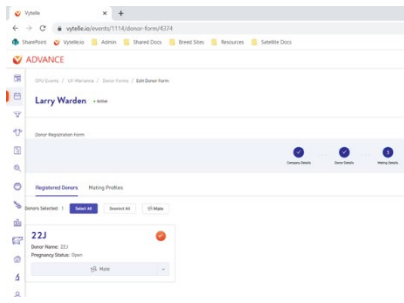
Vytelle × +

vytelle.io/events/1114/donor-form/4374

SharePoint Vytelle.io Admin Shared Docs Breed Sites Resources Satellite Docs

ADVANCE

OPU Events / UI Warriors / Donor Forms / Edit Donor Form

Larry Warden • Active

Donor Registration Form

Company Details Donor Details Mating Details

Registered Donors Mating Profiles

Donors Selected: 1 Select All Deselect All Mate

22J

Donor Name: 22J

Pregnancy Status: Open

Mate